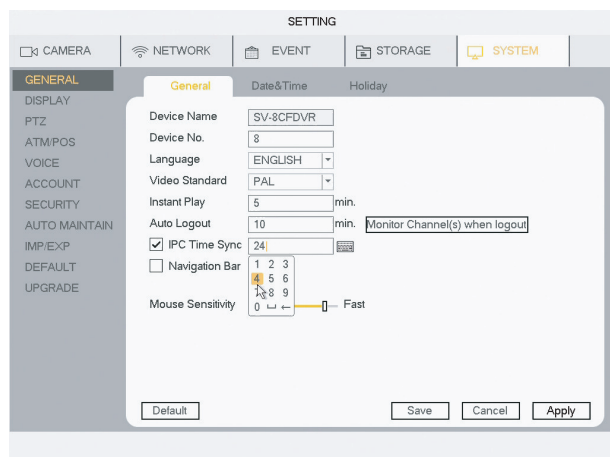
SETTING

CAMERA
NETWORK
EVENT
STORAGE
SYSTEM

GENERAL
DISPLAY
PTZ
ATM/POS
VOICE
ACCOUNT
SECURITY
AUTO MAINTAIN
IMP/EXP
DEFAULT
UPGRADE

General
Date&Time
Holiday

Device Name SV-8CFDVR
Device No. 8
Language ENGLISH
Video Standard PAL
Instant Play 5 min.
Auto Logout 10 min. Monitor Channel(s) when logout
IPC Time Sync 24
Navigation Bar
1 2 3
4 5 6
7 8 9
0 ⌴ ←
Mouse Sensitivity Fast

Default
Save
Cancel
Apply